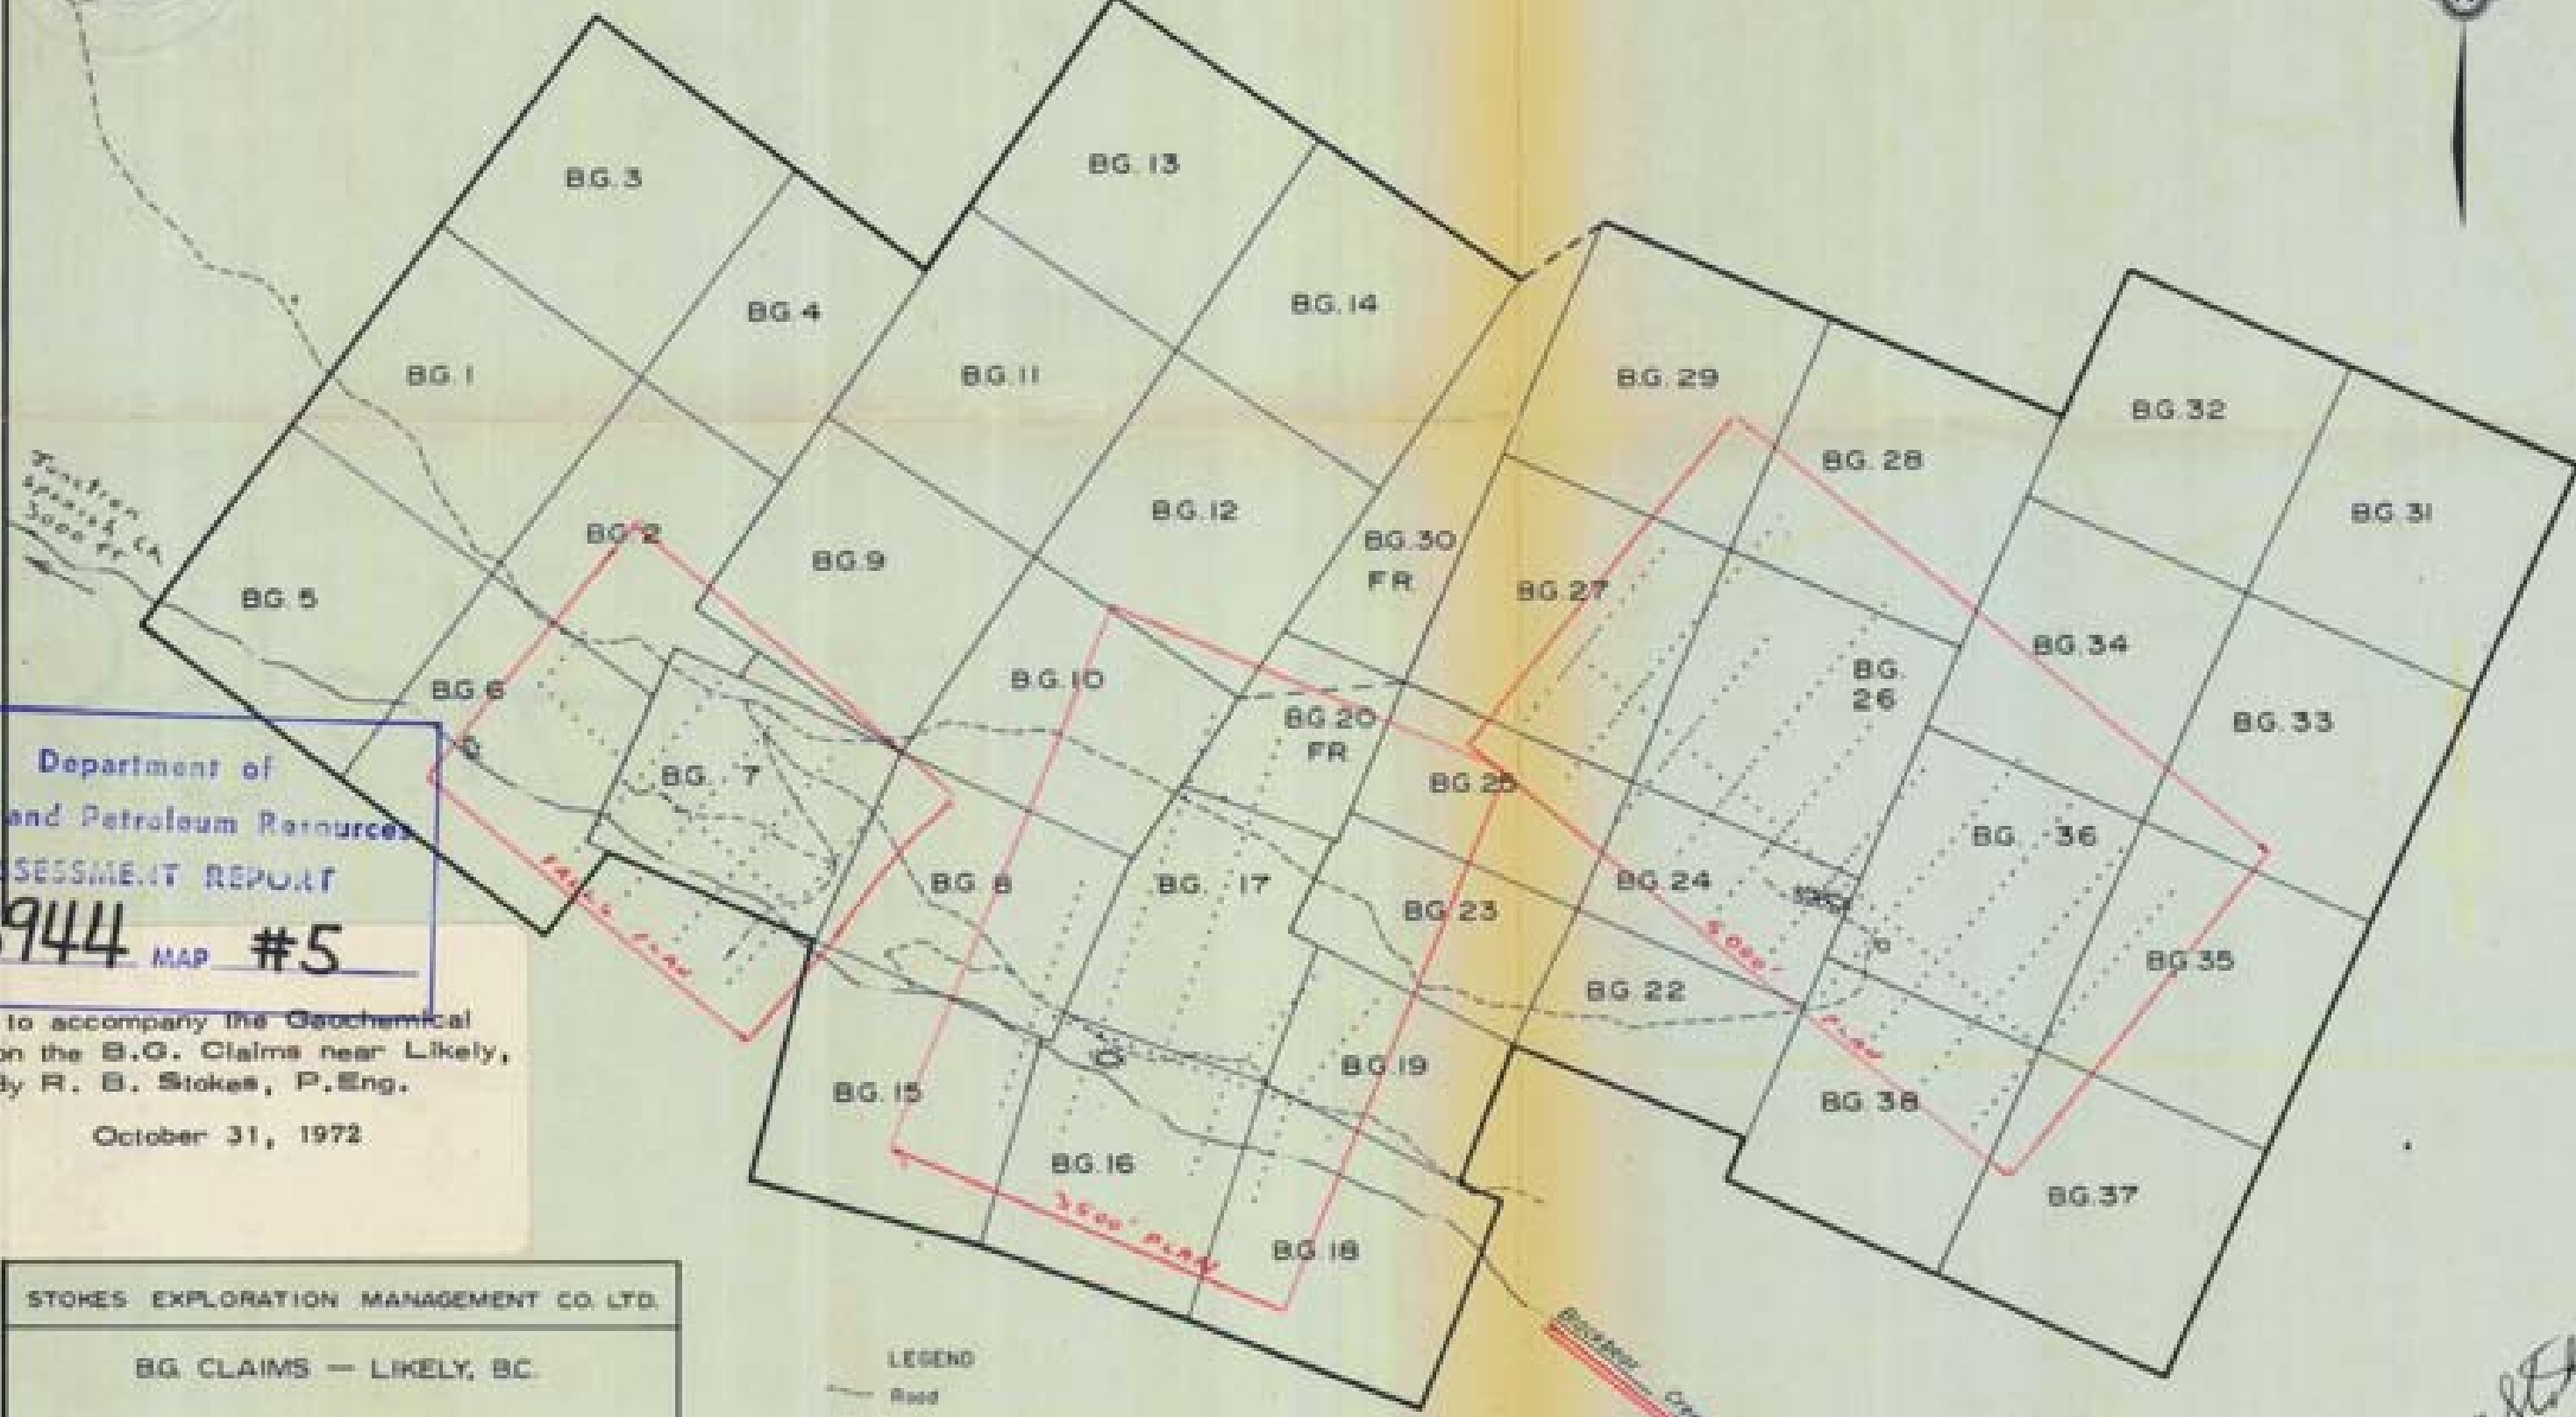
BG.3
BG.13
BG.4
BG.14
BG.1
BG.11
BG.29
BG.32
BG.28
BG.12
BG.31
BG.2
BG.9
BG.30 FR
BG.27
BG.5
BG.34
BG.10
BG. 26
BG.6
BG.20 FR
BG.33
BG. 7
BG.25
BG. 36
BG. 8
BG. 17
BG.24
BG.23
BG.35
BG.22
BG.19
BG.15
BG.38
BG.16
BG.37
BG.18

Junction Spanish Ck 3000 Ft.

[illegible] PLAN
3500' PLAN
5000' PLAN

Department of
and Petroleum Resources
SSESSMENT REPORT
944 MAP #5

to accompany the Geochemical
on the B.G. Claims near Likely,
by R. B. Stokes, P.Eng.
October 31, 1972

STOKES EXPLORATION MANAGEMENT CO. LTD.
BG. CLAIMS — LIKELY, BC.

LEGEND
Road

Blackbear Cr